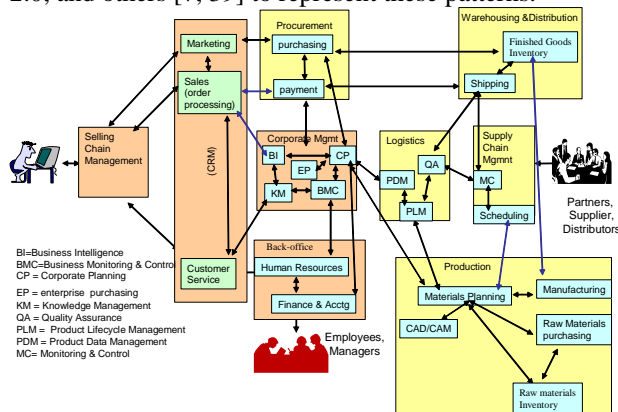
2.0, and others [7, 39] to represent these patterns.

Marketing

Sales (order processing)

(CRM)

Customer Service

Selling Chain Management

Procurement

purchasing

payment

Corporate Mgmt

BI

EP

CP

KM

BMC

Back-office

Human Resources

Finance & Acctg

Warehousing &Distribution

Finished Goods Inventory

Shipping

Logistics

QA

PDM

PLM

Supply Chain Mgmnt

MC

Scheduling

Partners, Supplier, Distributors

Production

Materials Planning

Manufacturing

CAD/CAM

Raw Materials purchasing

Raw materials Inventory

Employees, Managers

BI=Business Intelligence
BMC=Business Monitoring & Control
CP = Corporate Planning

EP = enterprise purchasing
KM = Knowledge Management
QA = Quality Assurance
PLM = Product Lifecycle Management
PDM = Product Data Management
MC= Monitoring & Control